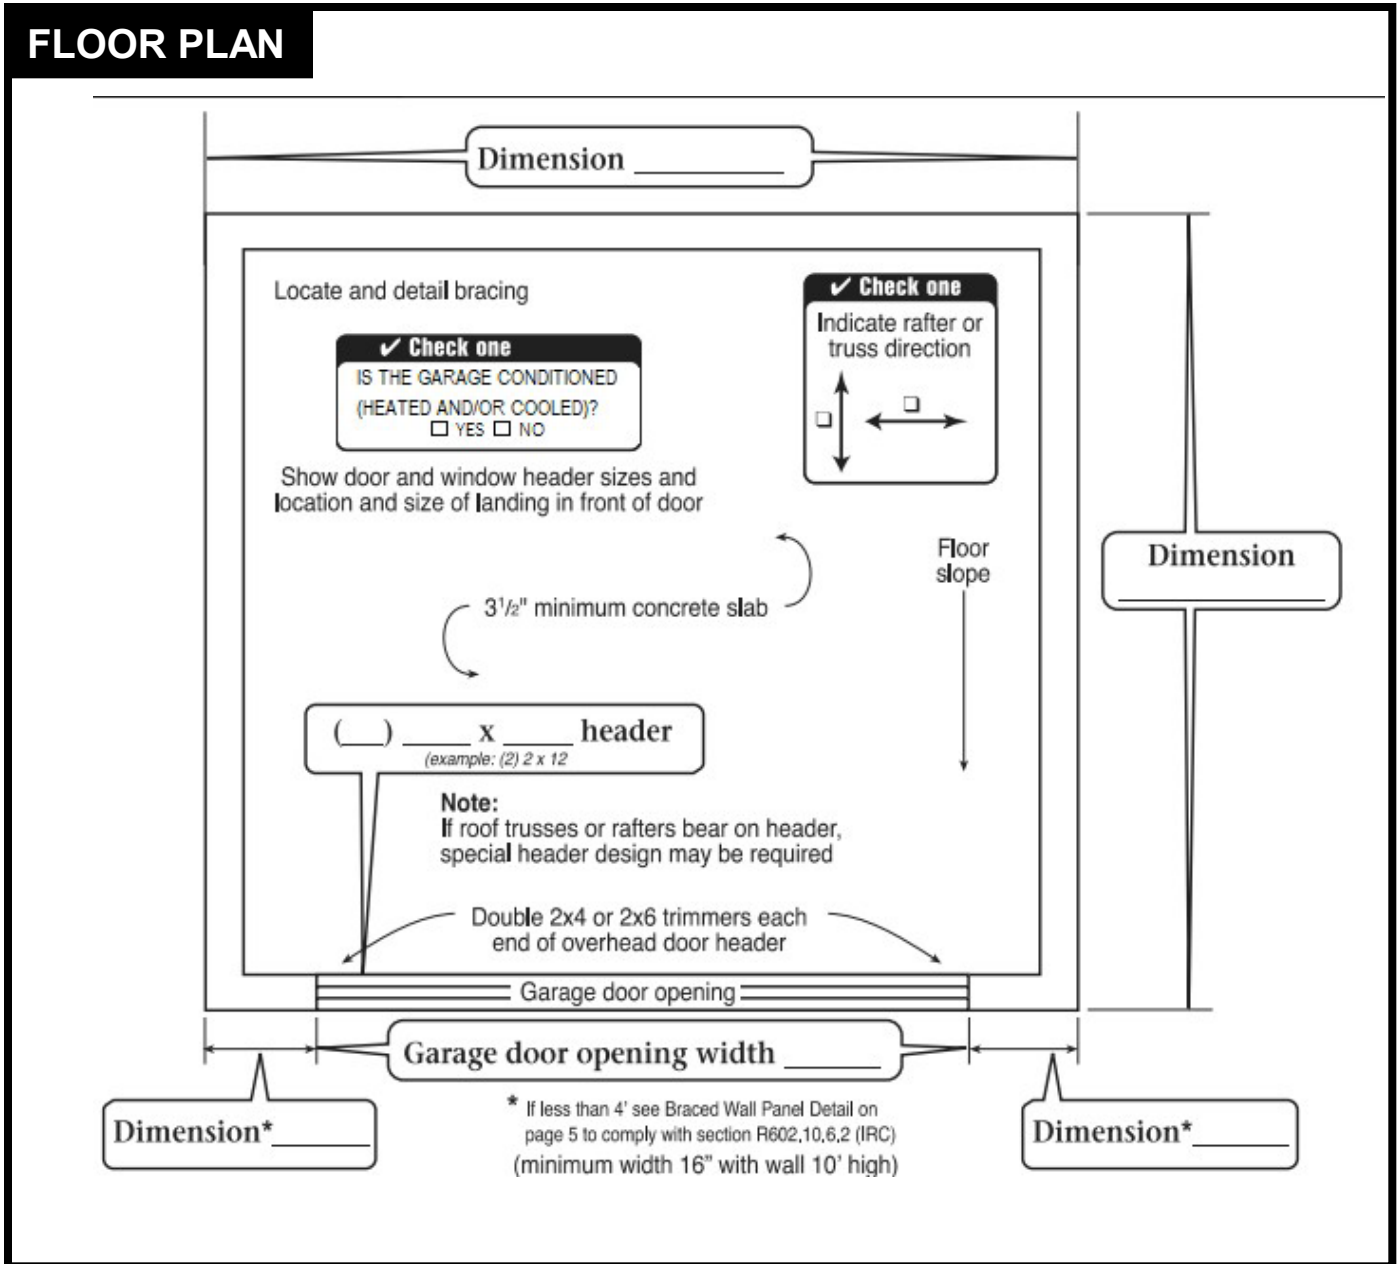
FLOOR PLAN

Dimension _________

Locate and detail bracing

✔ Check one
IS THE GARAGE CONDITIONED (HEATED AND/OR COOLED)?
☐ YES ☐ NO

✔ Check one
Indicate rafter or truss direction
☐ ☐

Show door and window header sizes and location and size of landing in front of door

Dimension _________

Floor slope

$3\frac{1}{2}$" minimum concrete slab

(___) _____ x _____ header
(example: (2) 2 x 12

Note:
If roof trusses or rafters bear on header, special header design may be required

Double 2x4 or 2x6 trimmers each end of overhead door header

Garage door opening

Garage door opening width ______

Dimension*______

* If less than 4' see Braced Wall Panel Detail on page 5 to comply with section R602.10.6.2 (IRC)
(minimum width 16" with wall 10' high)

Dimension*______